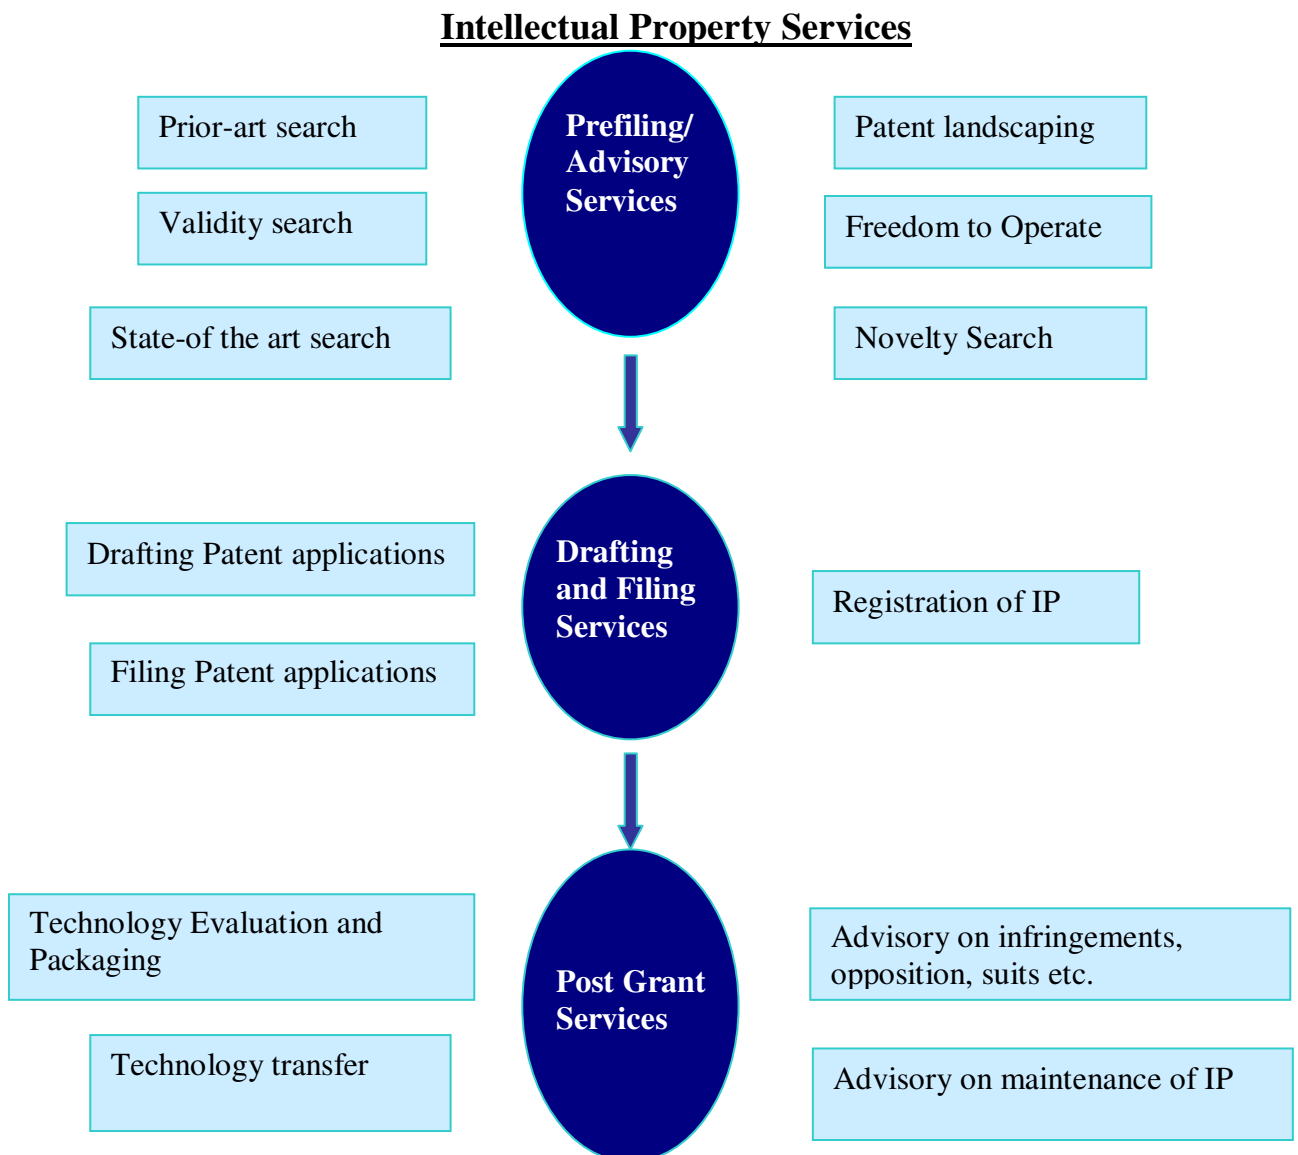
Intellectual Property Services

Prior-art search

Validity search

State-of the art search

Prefiling/ Advisory Services

Patent landscaping

Freedom to Operate

Novelty Search

Drafting Patent applications

Filing Patent applications

Drafting and Filing Services

Registration of IP

Technology Evaluation and Packaging

Technology transfer

Post Grant Services

Advisory on infringements, opposition, suits etc.

Advisory on maintenance of IP